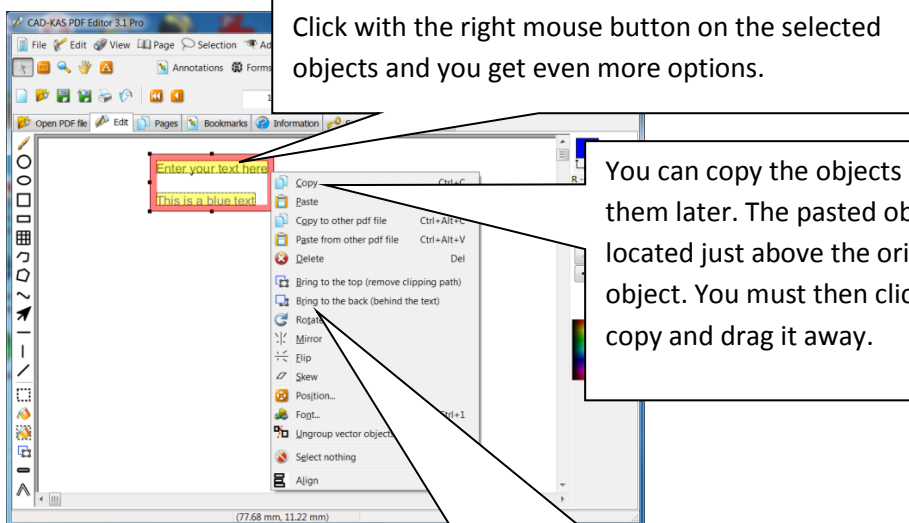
CAD-KAS PDF Editor 3.1 Pro

File Edit View Page Selection Ad

Annotations Forms

Open PDF file Edit Pages Bookmarks Information

Click with the right mouse button on the selected objects and you get even more options.

Enter your text here

This is a blue text

Copy Ctrl+C
Paste
Copy to other pdf file Ctrl+Alt+C
Paste from other pdf file Ctrl+Alt+V
Delete Del
Bring to the top (remove clipping path)
Bring to the back (behind the text)
Rotate
Mirror
Flip
Skew
Position...
Font... Ctrl+1
Ungroup vector objects
Select nothing
Align

You can copy the objects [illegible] them later. The pasted ob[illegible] located just above the ori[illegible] object. You must then clic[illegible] copy and drag it away.

(77.68 mm, 11.22 mm)